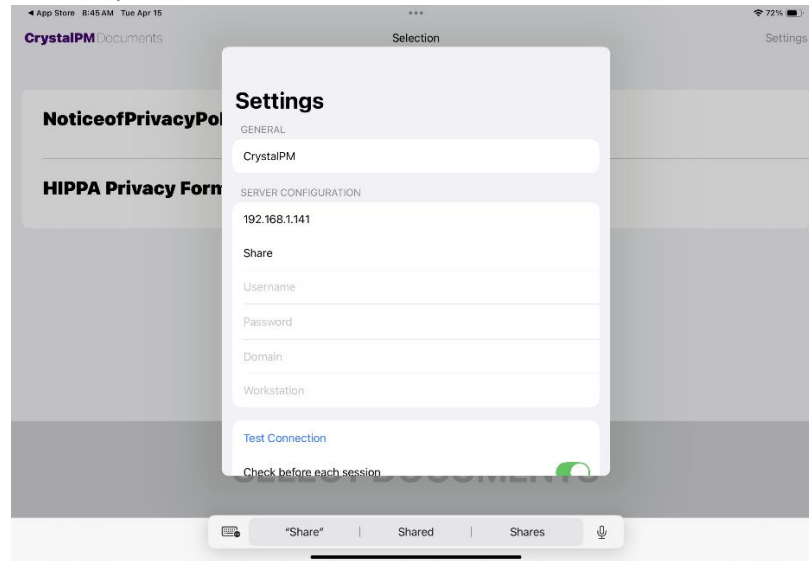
◀ App Store 8:45 AM Tue Apr 15
72%

CrystalPM Documents
Selection
Settings

NoticeofPrivacyPol

HIPPA Privacy Form

Settings
GENERAL
CrystalPM
SERVER CONFIGURATION
192.168.1.141
Share
Username
Password
Domain
Workstation
Test Connection
Check before each session

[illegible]

"Share"
Shared
Shares